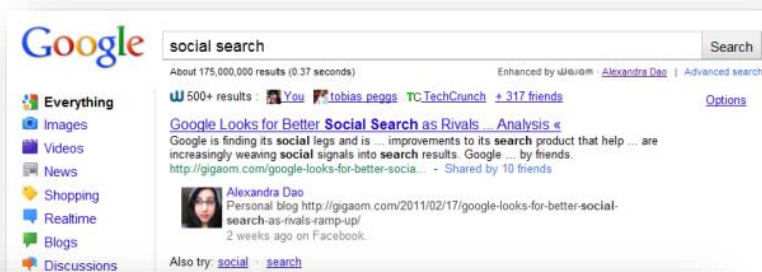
Google

social search

Search

About 175,000,000 results (0.37 seconds)

Enhanced by wajam · Alexandra Dao | Advanced search

Everything
Images
Videos
News
Shopping
Realtime
Blogs
Discussions

500+ results : You tobias peggs TechCrunch + 317 friends

Options

Google Looks for Better Social Search as Rivals ... Analysis «
Google is finding its social legs and is ... improvements to its search product that help ... are increasingly weaving social signals into search results. Google ... by friends.
http://gigaom.com/google-looks-for-better-socia... - Shared by 10 friends

Alexandra Dao
Personal blog http://gigaom.com/2011/02/17/google-looks-for-better-social-search-as-rivals-ramp-up/
2 weeks ago on Facebook.

Also try: social · search